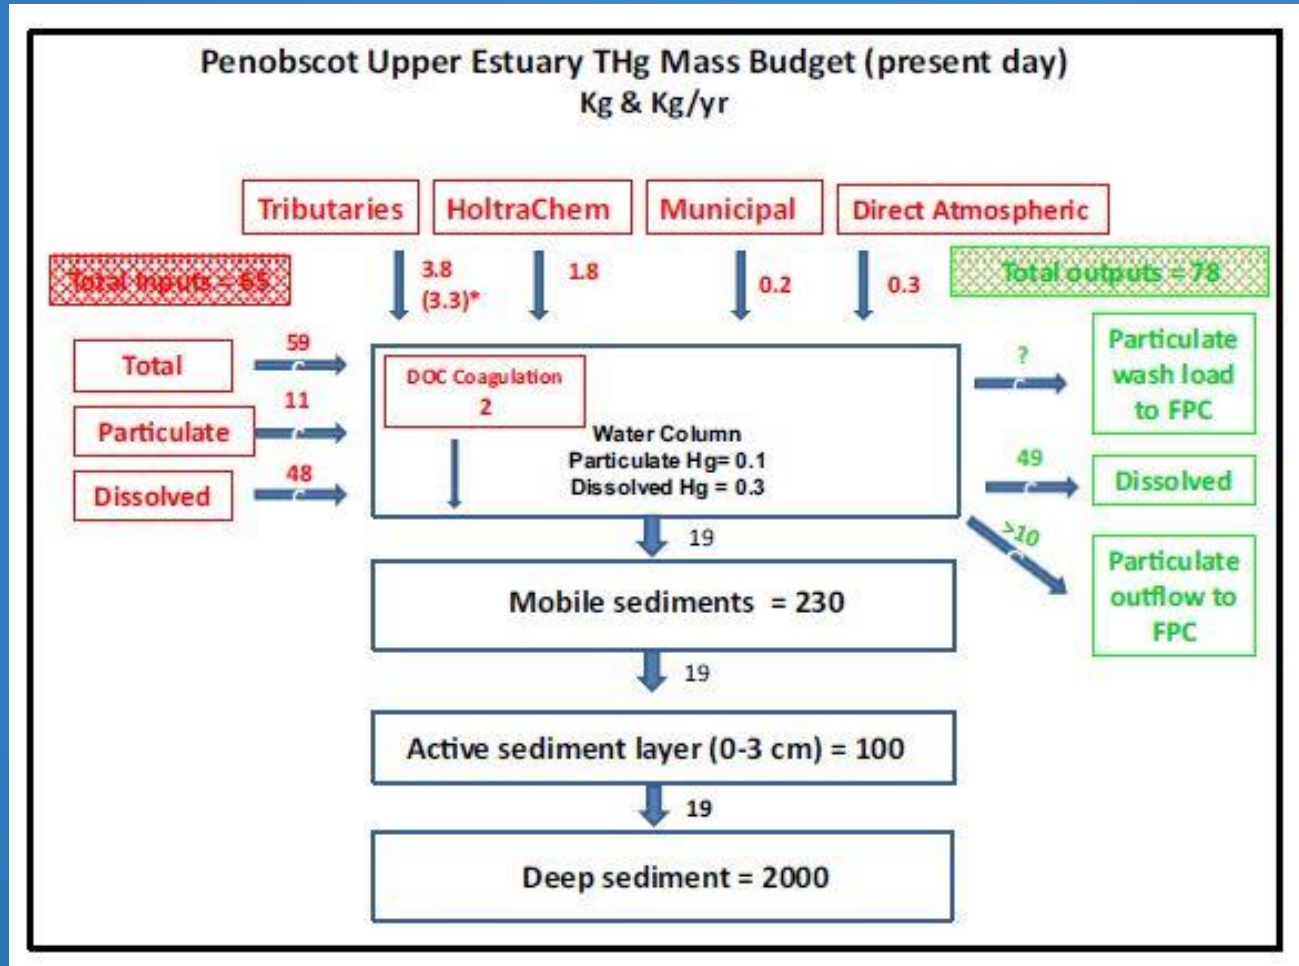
Penobscot Upper Estuary THg Mass Budget (present day)
Kg & Kg/yr

Tributaries

HoltraChem

Municipal

Direct Atmospheric

Total Inputs = 65

3.8
(3.3)*

1.8

0.2

0.3

Total outputs = 78

Total

59

Particulate

11

Dissolved

48

DOC Coagulation
2

Water Column
Particulate Hg= 0.1
Dissolved Hg = 0.3

?

Particulate wash load to FPC

49

Dissolved

>10

Particulate outflow to FPC

19

Mobile sediments = 230

19

Active sediment layer (0-3 cm) = 100

19

Deep sediment = 2000